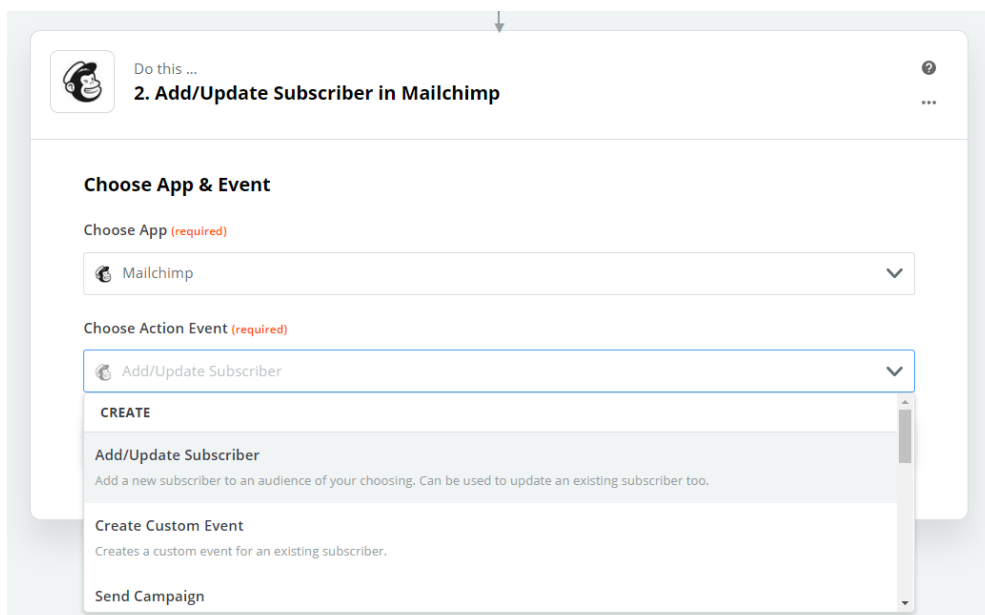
Do this ...
2. Add/Update Subscriber in Mailchimp

Choose App & Event

Choose App (required)

Mailchimp

Choose Action Event (required)

Add/Update Subscriber

CREATE

Add/Update Subscriber
Add a new subscriber to an audience of your choosing. Can be used to update an existing subscriber too.

Create Custom Event
Creates a custom event for an existing subscriber.

Send Campaign